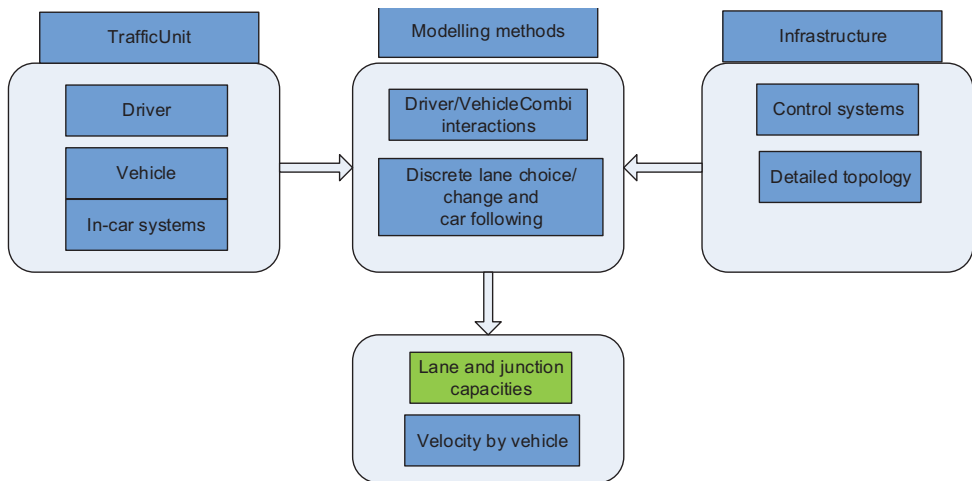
TrafficUnit

Driver

Vehicle

In-car systems

Modelling methods

Driver/VehicleCombi interactions

Discrete lane choice/ change and car following

Infrastructure

Control systems

Detailed topology

Lane and junction capacities

Velocity by vehicle